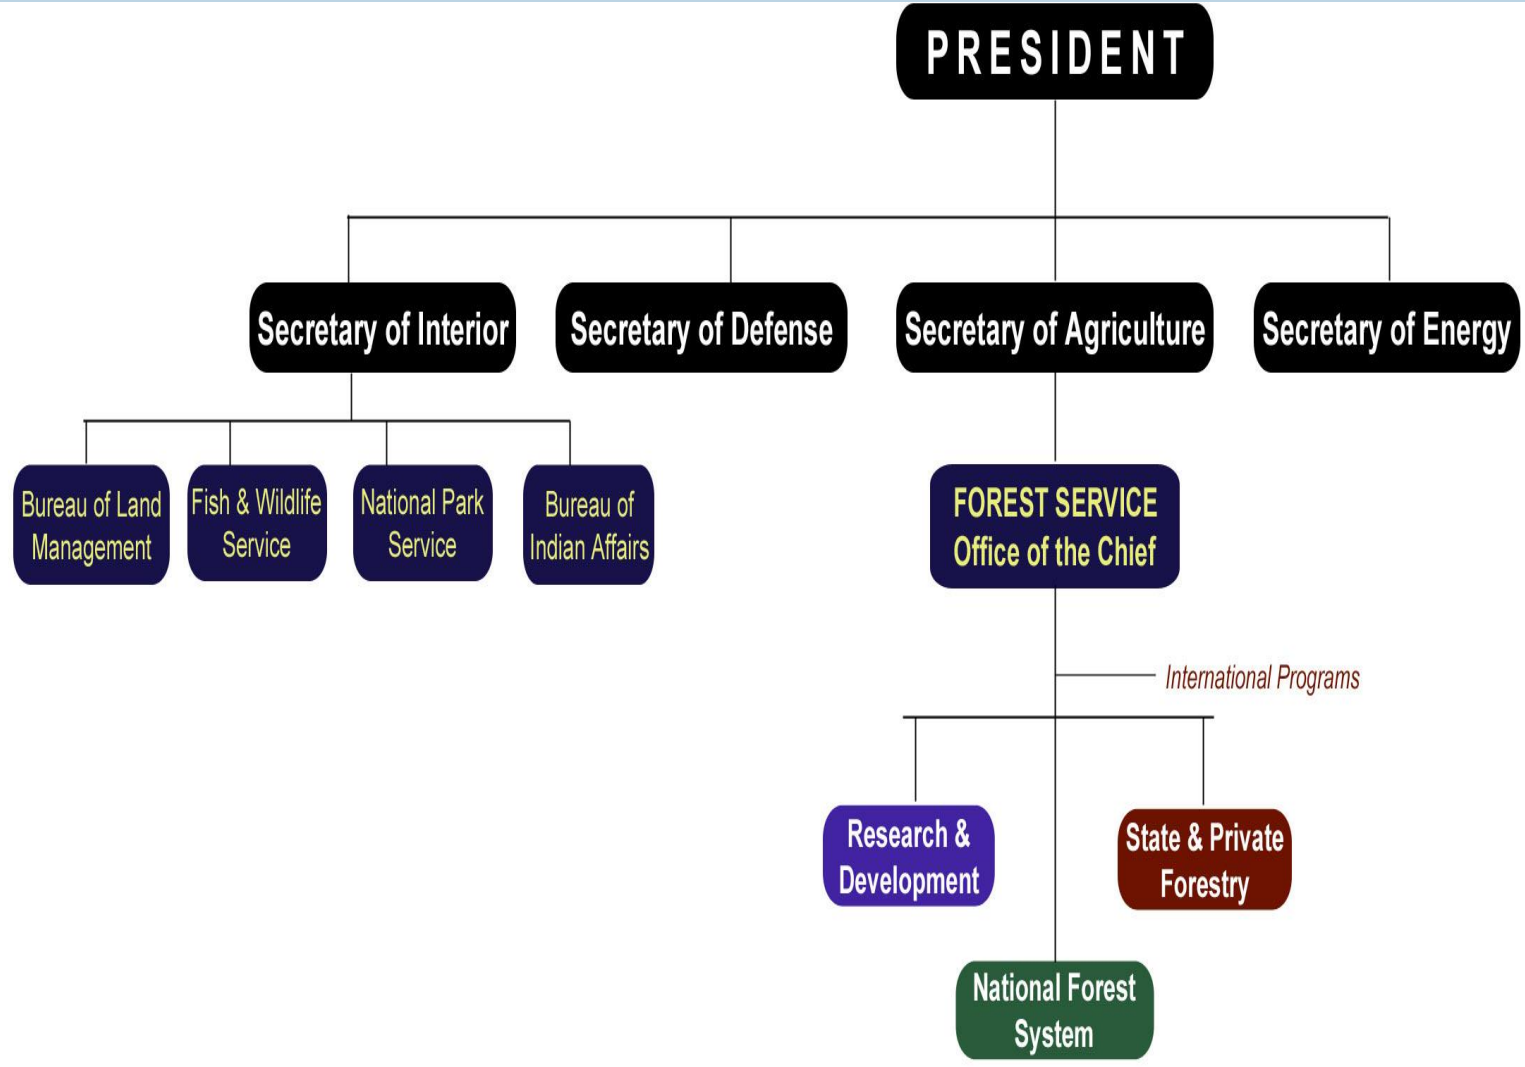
PRESIDENT

Secretary of Interior

Secretary of Defense

Secretary of Agriculture

Secretary of Energy

Bureau of Land Management

Fish & Wildlife Service

National Park Service

Bureau of Indian Affairs

FOREST SERVICE
Office of the Chief

International Programs

Research & Development

State & Private Forestry

National Forest System